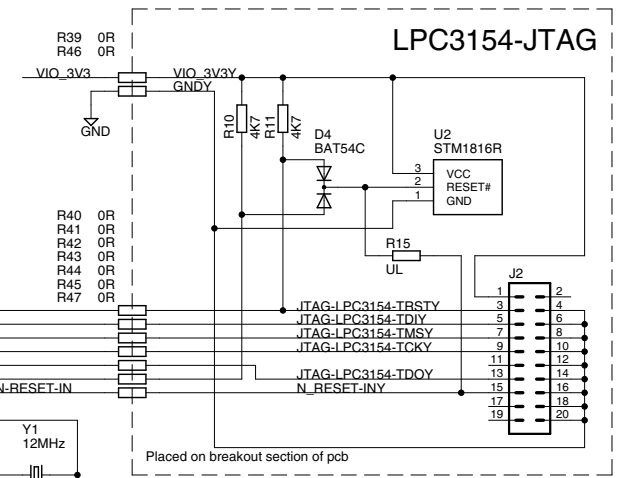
R39 0R
R46 0R

LPC3154-JTAG

VIO_3V3
VIO_3V3Y
GNDY
GND

R10 4K7
R11 4K7
D4
BAT54C
U2
STM1816R
3 VCC
2 RESET#
1 GND

R40 0R
R41 0R
R42 0R
R43 0R
R44 0R
R45 0R
R47 0R

R15
UL

J2

JTAG-LPC3154-TRSTY
JTAG-LPC3154-TDIY
JTAG-LPC3154-TMSY
JTAG-LPC3154-TCKY
JTAG-LPC3154-TDOY
N-RESET-IN
N_RESET-INY

1 2
3 4
5 6
7 8
9 10
11 12
13 14
15 16
17 18
19 20

Y1
12MHz

Placed on breakout section of pcb